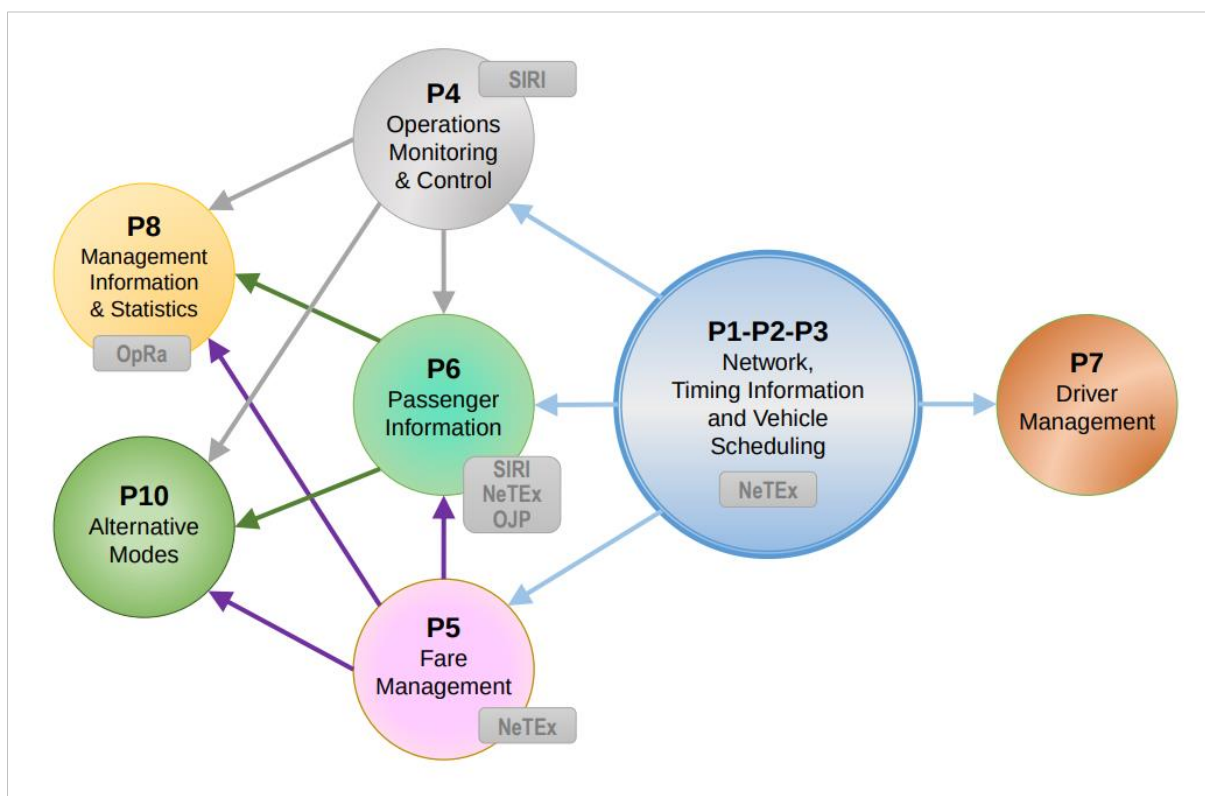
P4
Operations Monitoring & Control
SIRI

P8
Management Information & Statistics
OpRa

P6
Passenger Information
SIRI
NeTEx
OJP

P1-P2-P3
Network, Timing Information and Vehicle Scheduling
NeTEx

P7
Driver Management

P10
Alternative Modes

P5
Fare Management
NeTEx